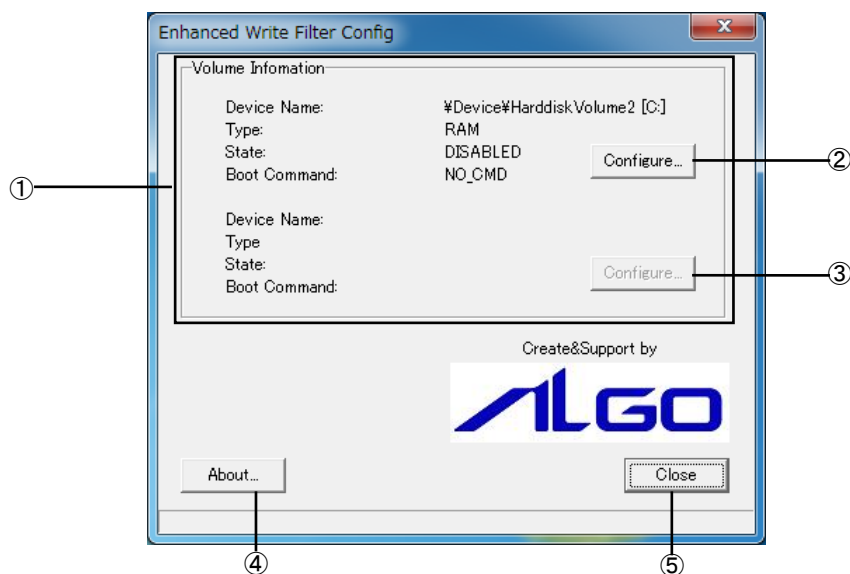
Enhanced Write Filter Config

Volume Infomation

Device Name: ¥Device¥HarddiskVolume2 [C:]
Type: RAM
State: DISABLED
Boot Command: NO_CMD

Configure...

Device Name:
Type
State:
Boot Command:

Configure...

Create&Support by

ALGO

About...

Close

①
②
③
④
⑤